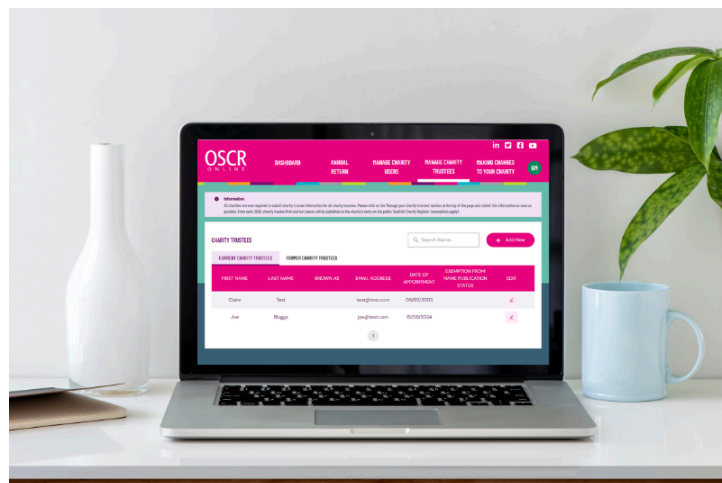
OSCR ONLINE

DASHBOARD

ANNUAL RETURN

MANAGE CHARITY USERS

MANAGE CHARITY TRUSTEES

MAKING CHANGES TO YOUR CHARITY

EM

Information

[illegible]

CHARITY TRUSTEES

Search Name

+ Add New

CURRENT CHARITY TRUSTEES

FORMER CHARITY TRUSTEES

| FIRST NAME | LAST NAME | KNOWN AS | EMAIL ADDRESS | DATE OF APPOINTMENT | EXEMPTION FROM NAME PUBLICATION STATUS | EDIT |
|---|---|---|---|---|---|---|
| Claire | Test | | test@test.com | 06/01/2000 | | |
| Joe | Bloggs | | joe@test.com | 15/06/2024 | | |

1